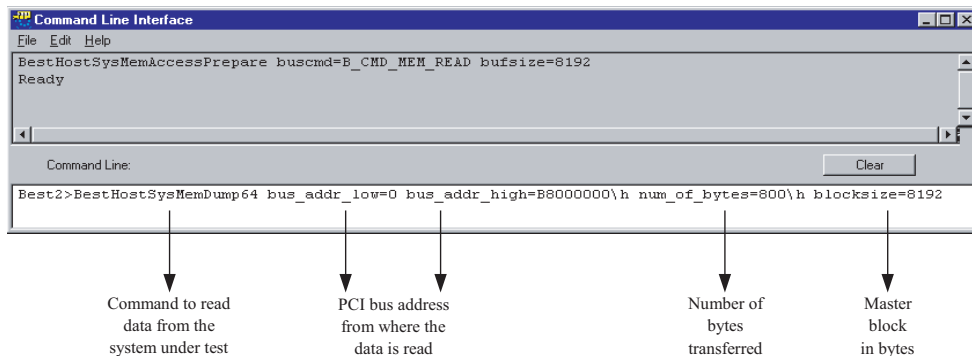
Command Line Interface

File Edit Help

BestHostSysMemAccessPrepare buscmd=B_CMD_MEM_READ bufsize=8192
Ready

Command Line:

Clear

Best2>BestHostSysMemDump64 bus_addr_low=0 bus_addr_high=B8000000\h num_of_bytes=800\h blocksize=8192

Command to read data from the system under test

PCI bus address from where the data is read

Number of bytes transferred

Master block in bytes